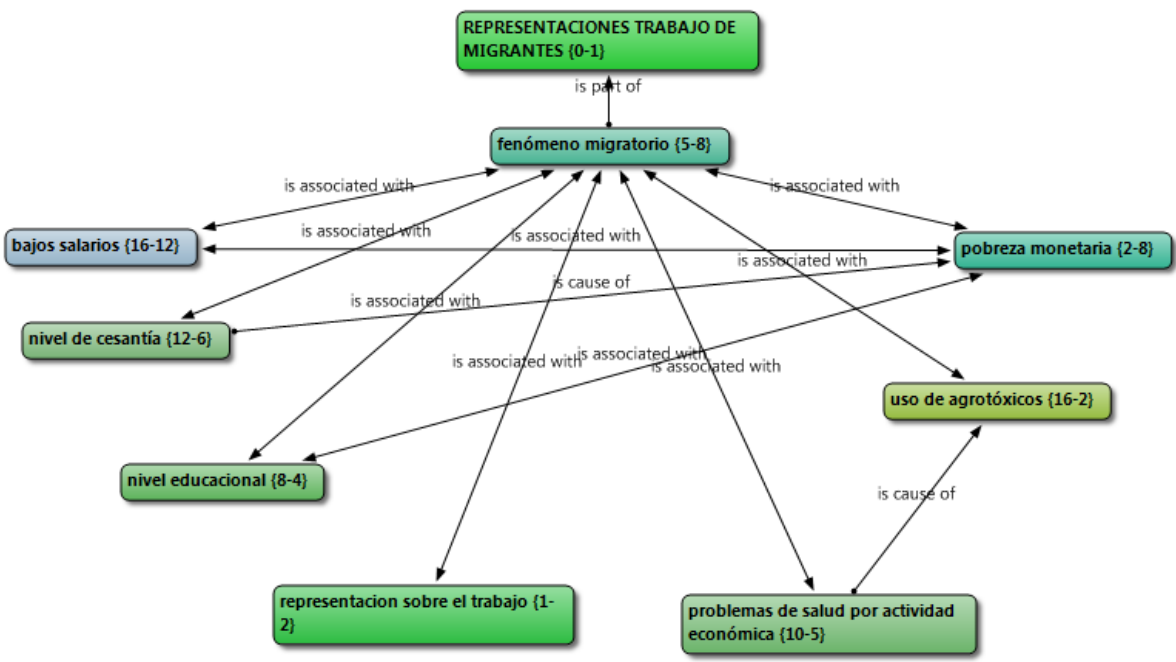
REPRESENTACIONES TRABAJO DE MIGRANTES {0-1}

is part of

fenómeno migratorio {5-8}

is associated with

is associated with

bajos salarios {16-12}

is associated with

is associated with

pobreza monetaria {2-8}

is associated with

is cause of

is associated with

nivel de cesantía {12-6}

is associated with

is associated with

is associated with

uso de agrotóxicos {16-2}

nivel educacional {8-4}

is cause of

representacion sobre el trabajo {1-2}

problemas de salud por actividad económica {10-5}